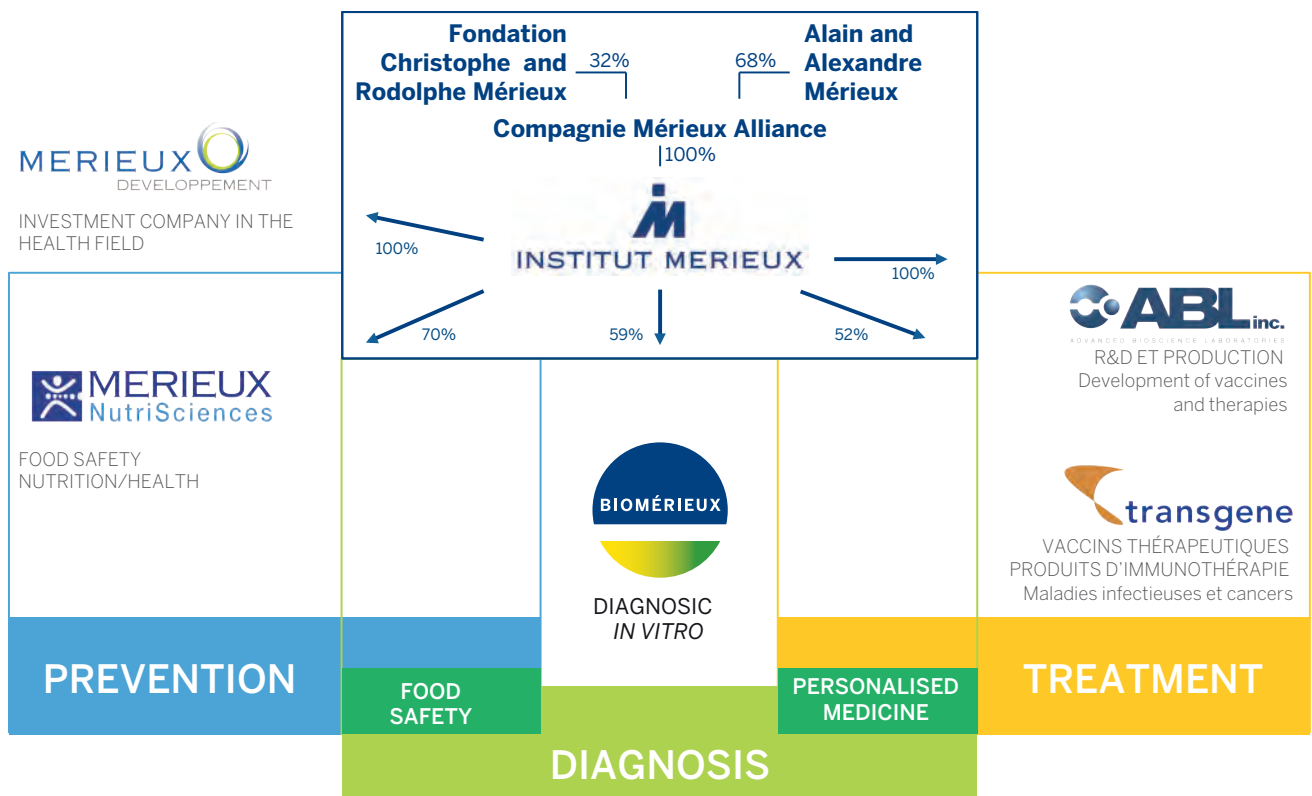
Fondation Christophe and Rodolphe Mérieux

32%

68%

Alain and Alexandre Mérieux

Compagnie Mérieux Alliance

100%

INSTITUT MERIEUX

100%

100%

70%

59%

52%

MERIEUX DEVELOPPEMENT

INVESTMENT COMPANY IN THE HEALTH FIELD

MERIEUX NutriSciences

FOOD SAFETY
NUTRITION/HEALTH

BIOMÉRIEUX

DIAGNOSIC
IN VITRO

ABL inc.
ADVANCED BIOSCIENCE LABORATORIES

R&D ET PRODUCTION
Development of vaccines and therapies

transgene

VACCINS THÉRAPEUTIQUES
PRODUITS D'IMMUNOTHÉRAPIE
Maladies infectieuses et cancers

PREVENTION

FOOD SAFETY

PERSONALISED MEDICINE

TREATMENT

DIAGNOSIS